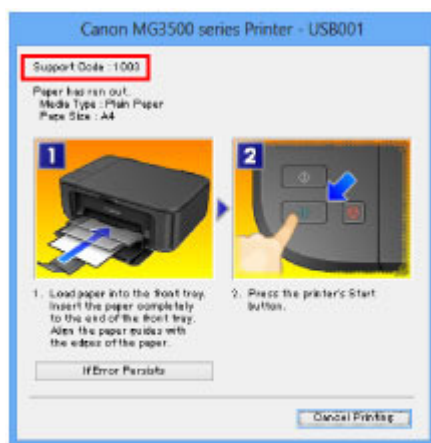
Canon MG3500 series Printer - USB001

Support Code : 1003

Paper has run out.
Media Type : Plain Paper
Page Size : A4

1

2

1. Load paper into the front tray. Insert the paper completely to the end of the front tray. Align the paper guides with the edges of the paper.

2. Press the printer's Start button.

If Error Persists

Cancel Printing